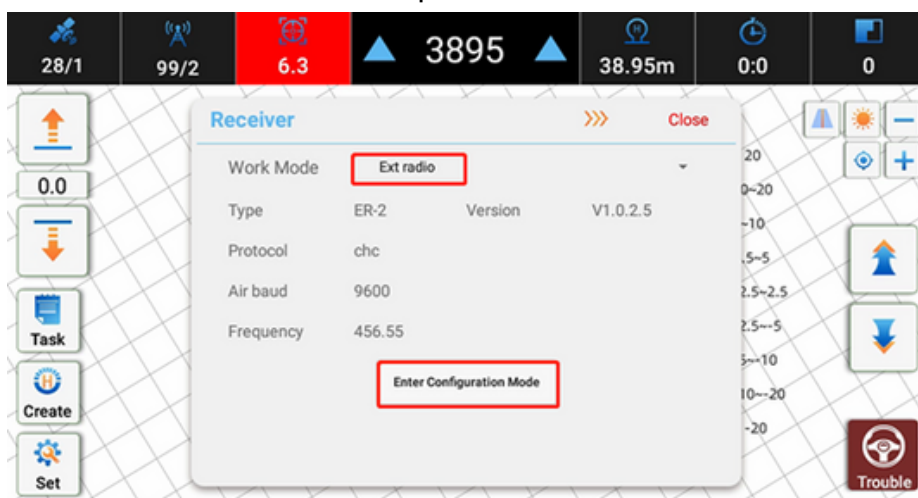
28/1

99/2

6.3

3895

38.95m

0:0

0

0.0

Task

Create

Set

Receiver

Close

Work Mode Ext radio

Type ER-2 Version V1.0.2.5

Protocol chc

Air baud 9600

Frequency 456.55

Enter Configuration Mode

20

0~20

~10

.5~5

2.5~2.5

2.5~-5

5~-10

10~-20

-20

Trouble